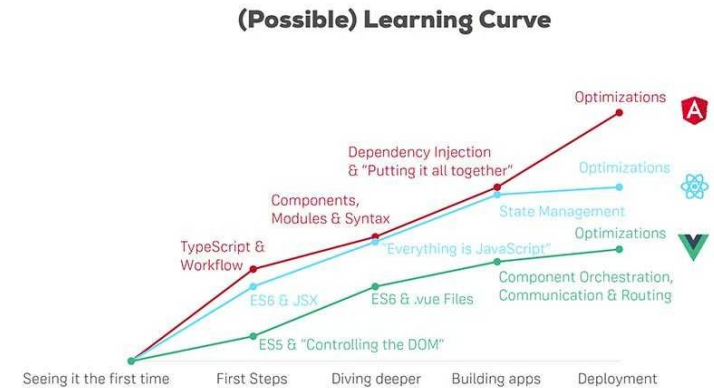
(Possible) Learning Curve

Optimizations

A

Dependency Injection & "Putting it all together"

Optimizations

Components, Modules & Syntax

State Management

TypeScript & Workflow

"Everything is JavaScript"

Optimizations

ES6 & JSX

ES6 & .vue Files

Component Orchestration, Communication & Routing

ES5 & "Controlling the DOM"

Seeing it the first time

First Steps

Diving deeper

Building apps

Deployment